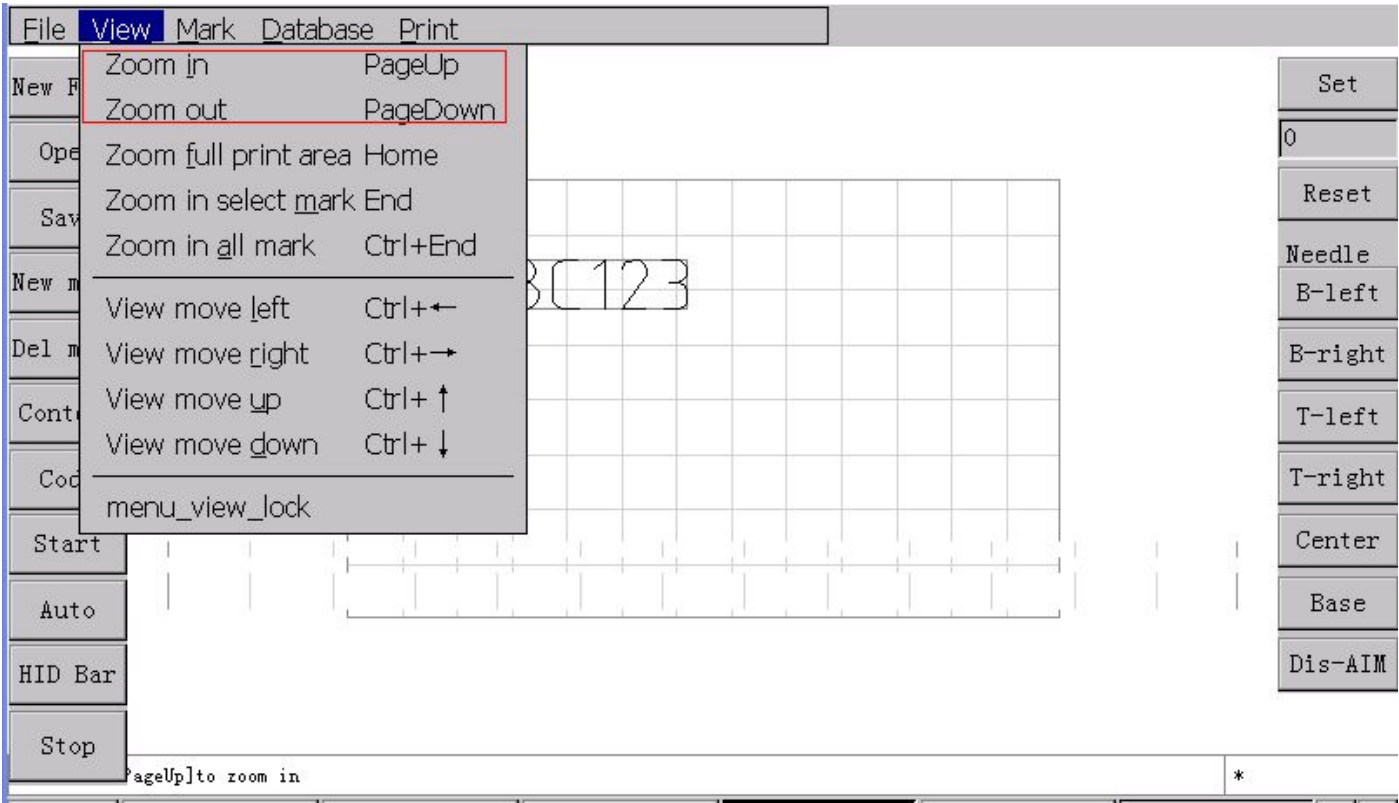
File View Mark Database Print

Zoom in PageUp
Zoom out PageDown
Zoom full print area Home
Zoom in select mark End
Zoom in all mark Ctrl+End
View move left Ctrl+←
View move right Ctrl+→
View move up Ctrl+↑
View move down Ctrl+↓
menu_view_lock

New F
Ope
Sav
New m
Del m
Cont
Cod
Start
Auto
HID Bar
Stop

3C123

Set
0
Reset
Needle
B-left
B-right
T-left
T-right
Center
Base
Dis-AIM

PageUp]to zoom in
*